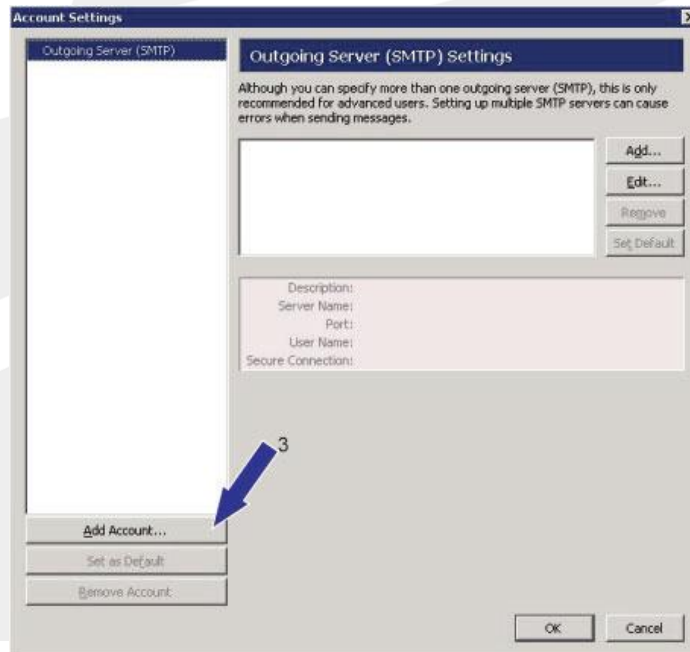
Account Settings

Outgoing Server (SMTP)

Outgoing Server (SMTP) Settings

Although you can specify more than one outgoing server (SMTP), this is only recommended for advanced users. Setting up multiple SMTP servers can cause errors when sending messages.

Add...
Edit...
Remove
Set Default

Description:
Server Name:
Port:
User Name:
Secure Connection:

3

Add Account...
Set as Default
Remove Account

OK
Cancel